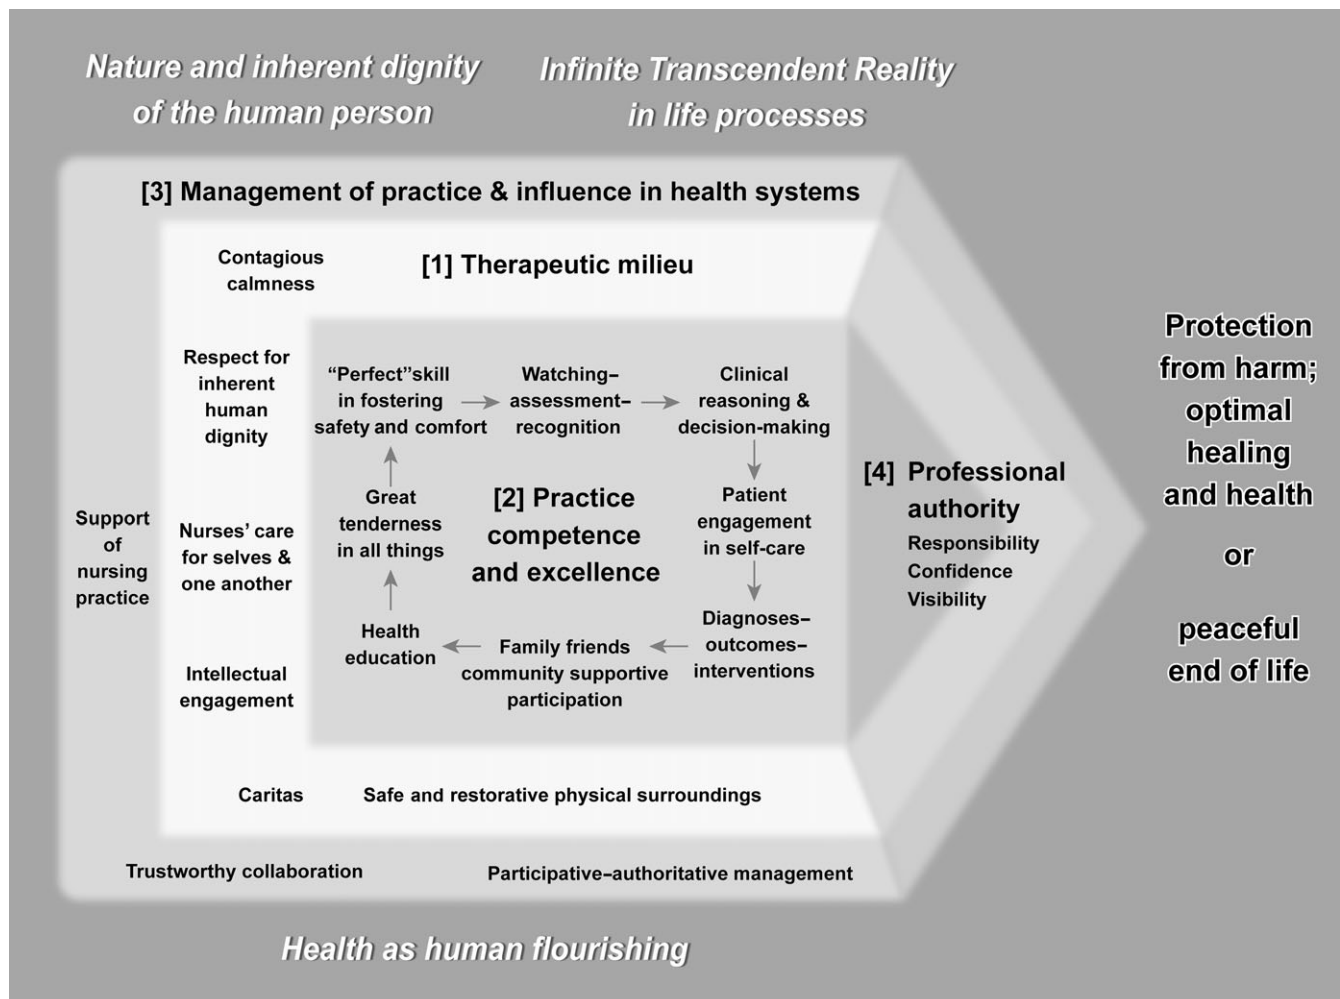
Nature and inherent dignity of the human person

Infinite Transcendent Reality in life processes

[3] Management of practice & influence in health systems

Contagious calmness

[1] Therapeutic milieu

Respect for inherent human dignity

"Perfect"skill in fostering safety and comfort

Watching–assessment–recognition

Clinical reasoning & decision-making

Great tenderness in all things

[2] Practice competence and excellence

Patient engagement in self-care

Support of nursing practice

Nurses' care for selves & one another

Health education

Family friends community supportive participation

Diagnoses–outcomes–interventions

Intellectual engagement

[4] Professional authority
Responsibility
Confidence
Visibility

Protection from harm; optimal healing and health

or

peaceful end of life

Caritas

Safe and restorative physical surroundings

Trustworthy collaboration

Participative–authoritative management

Health as human flourishing